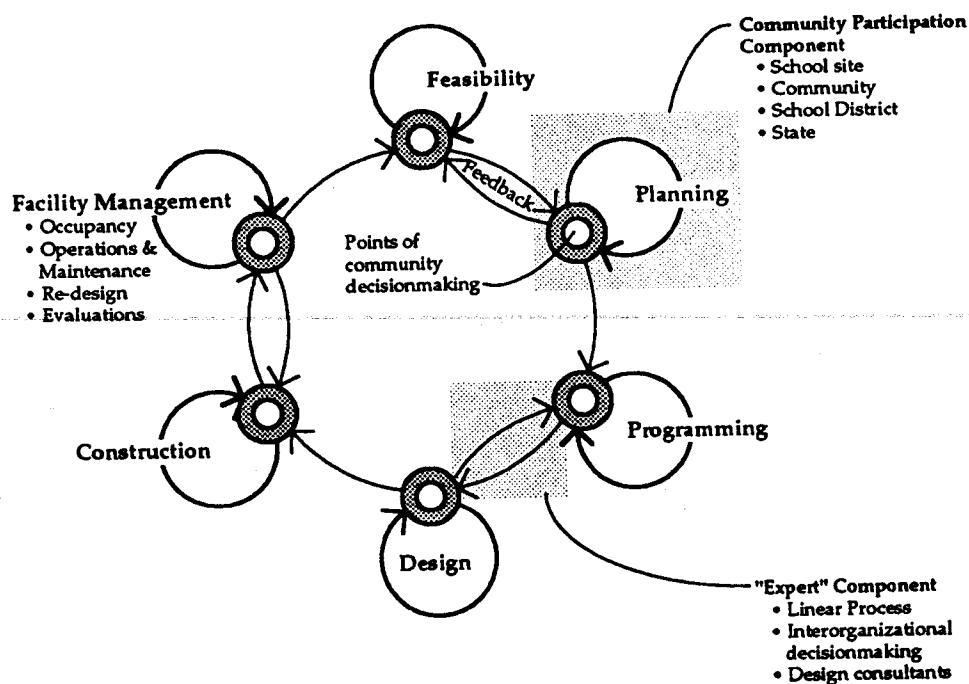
Community Participation Component
• School site
• Community
• School District
• State

Feasibility

Feedback

Planning

Facility Management
• Occupancy
• Operations & Maintenance
• Re-design
• Evaluations

Points of community decisionmaking

Programming

Construction

Design

"Expert" Component
• Linear Process
• Interorganizational decisionmaking
• Design consultants